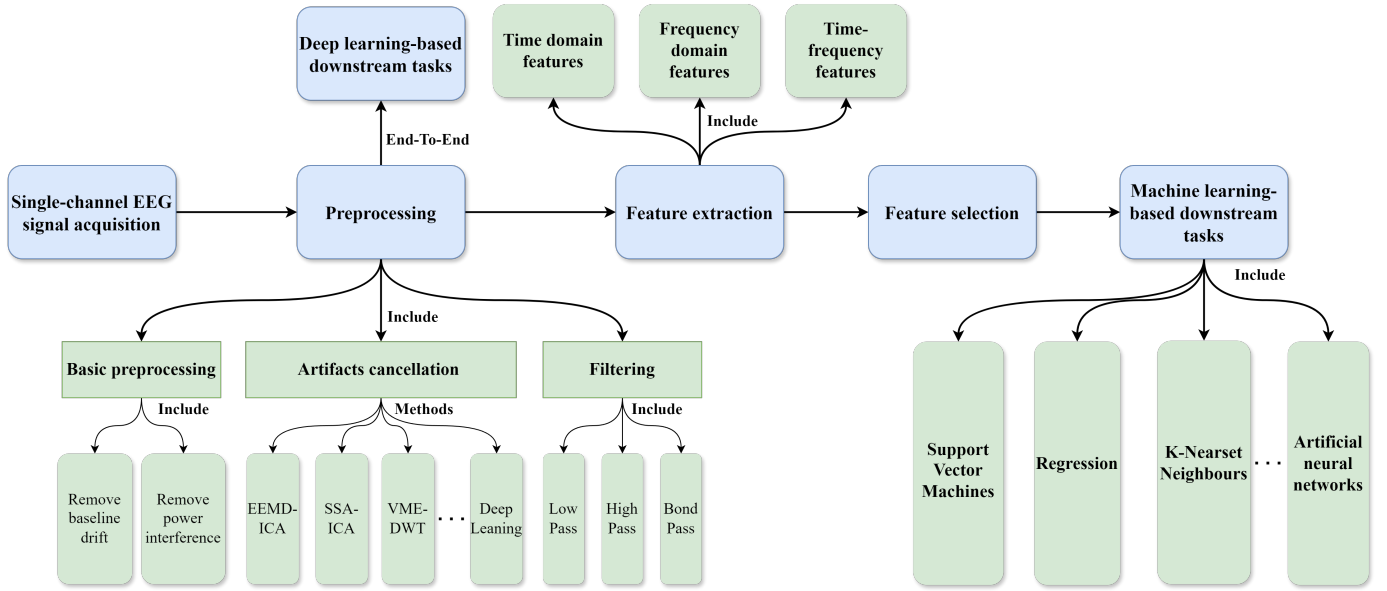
Deep learning-based downstream tasks

Time domain features

Frequency domain features

Time-frequency features

Include

End-To-End

Single-channel EEG signal acquisition

Preprocessing

Feature extraction

Feature selection

Machine learning-based downstream tasks

Include

Include

Basic preprocessing

Artifacts cancellation

Filtering

Include

Methods

Include

Remove baseline drift

Remove power interference

EEMD-ICA

SSA-ICA

VME-DWT

. . .

Deep Leaning

Low Pass

High Pass

Bond Pass

Support Vector Machines

Regression

K-Nearset Neighbours

. . .

Artificial neural networks